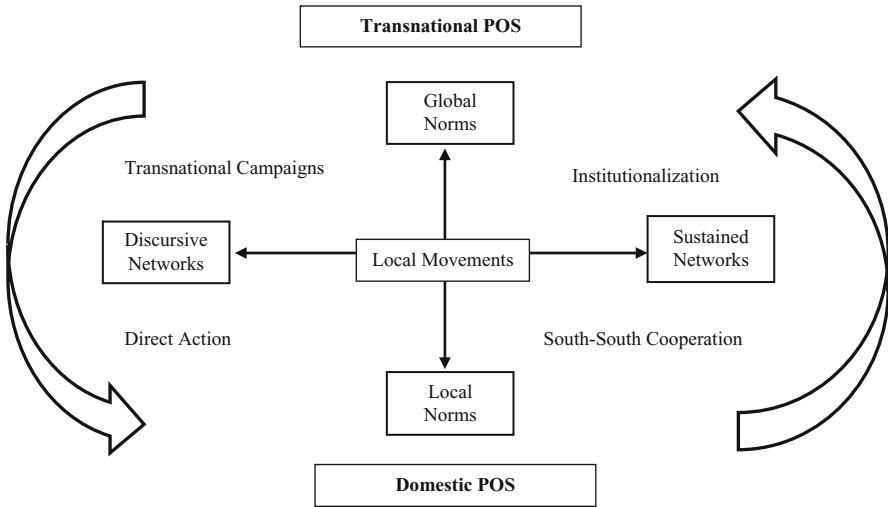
Transnational POS

Global Norms

Transnational Campaigns

Institutionalization

Discursive Networks

Local Movements

Sustained Networks

Direct Action

South-South Cooperation

Local Norms

Domestic POS